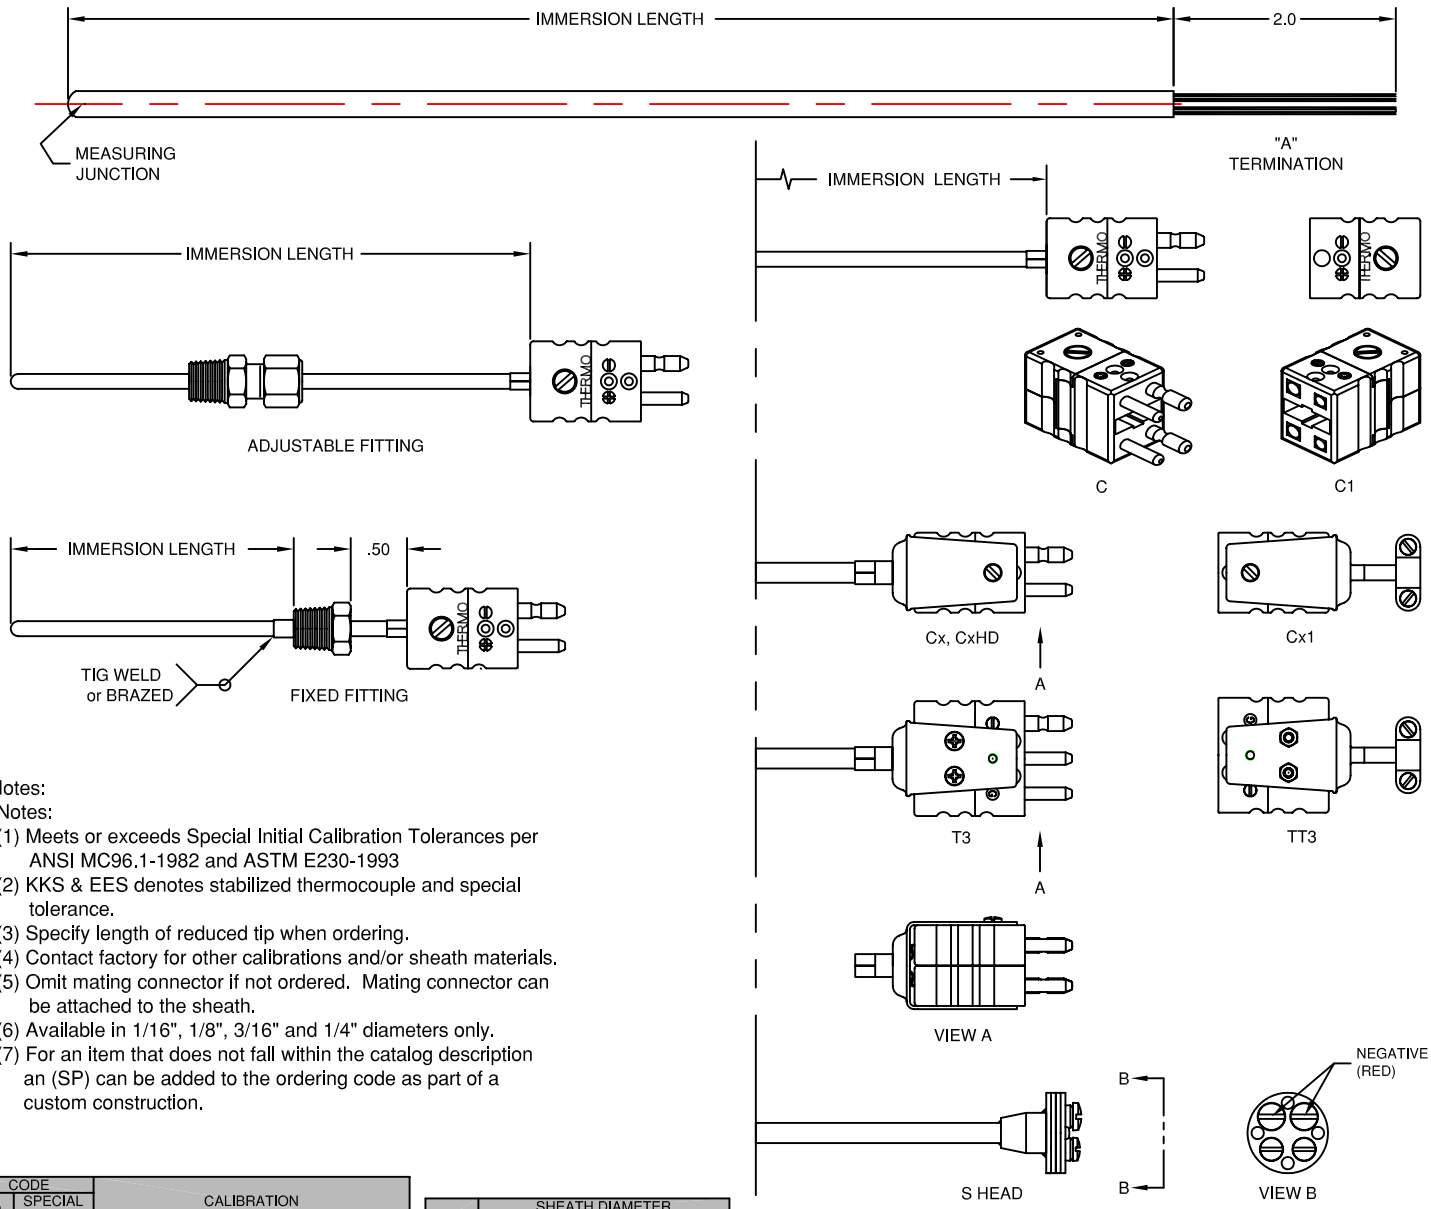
IMMERSION LENGTH

2.0

MEASURING JUNCTION

"A" TERMINATION

IMMERSION LENGTH

THERMO

THERMO

IMMERSION LENGTH

THERMO

ADJUSTABLE FITTING

C

C1

IMMERSION LENGTH

.50

THERMO

Cx, CxHD

Cx1

TIG WELD or BRAZED

FIXED FITTING

A

T3

TT3

A

lotes:
Notes:
(1) Meets or exceeds Special Initial Calibration Tolerances per ANSI MC96.1-1982 and ASTM E230-1993
(2) KKS & EES denotes stabilized thermocouple and special tolerance.
(3) Specify length of reduced tip when ordering.
(4) Contact factory for other calibrations and/or sheath materials.
(5) Omit mating connector if not ordered. Mating connector can be attached to the sheath.
(6) Available in 1/16", 1/8", 3/16" and 1/4" diameters only.
(7) For an item that does not fall within the catalog description an (SP) can be added to the ordering code as part of a custom construction.

VIEW A

NEGATIVE (RED)

B

B

S HEAD

VIEW B

CODE
SPECIAL
CALIBRATION

SHEATH DIAMETER